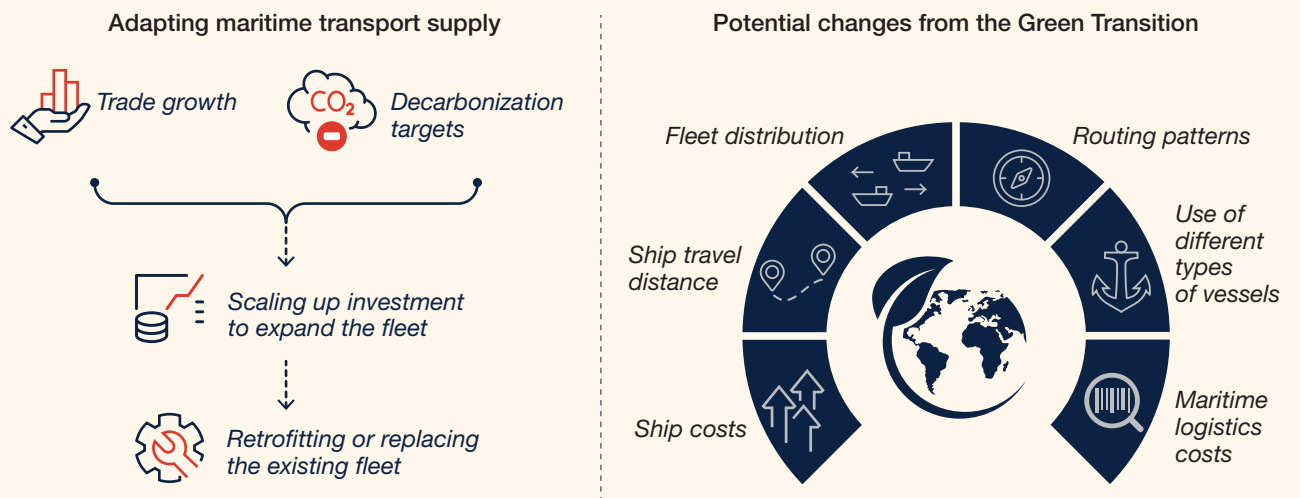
Adapting maritime transport supply

Trade growth

$CO_2$

Decarbonization targets

Scaling up investment to expand the fleet

Retrofitting or replacing the existing fleet

Potential changes from the Green Transition

Fleet distribution

Routing patterns

Ship travel distance

Use of different types of vessels

Ship costs

Maritime logistics costs